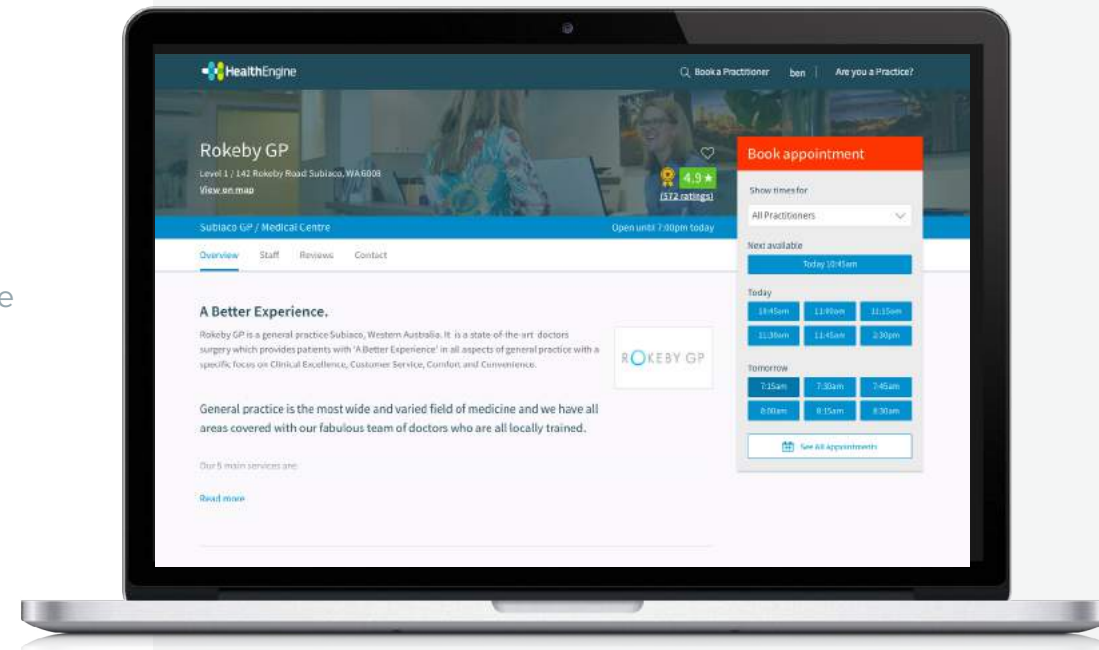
e

HealthEngine

Book a Practitioner ben | Are you a Practice?

Rokeby GP

Level 1 / 142 Rokeby Road Subiaco, WA 6008

View on map

4.9 ★

(572 ratings)

Subiaco GP / Medical Centre

Open until 7:00pm today

Overview Staff Reviews Contact

A Better Experience.

Rokeby GP is a general practice Subiaco, Western Australia. It is a state-of-the-art doctors surgery which provides patients with 'A Better Experience' in all aspects of general practice with a specific focus on Clinical Excellence, Customer Service, Comfort and Convenience.

ROKEBY GP

General practice is the most wide and varied field of medicine and we have all areas covered with our fabulous team of doctors who are all locally trained.

Our 5 main services are:

Read more

Book appointment

Show times for

All Practitioners

Next available

Today 10:45am

Today

10:45am 11:00am 11:15am

11:30am 11:45am 2:30pm

Tomorrow

7:15am 7:30am 7:45am

8:00am 8:15am 8:30am

See All appointments